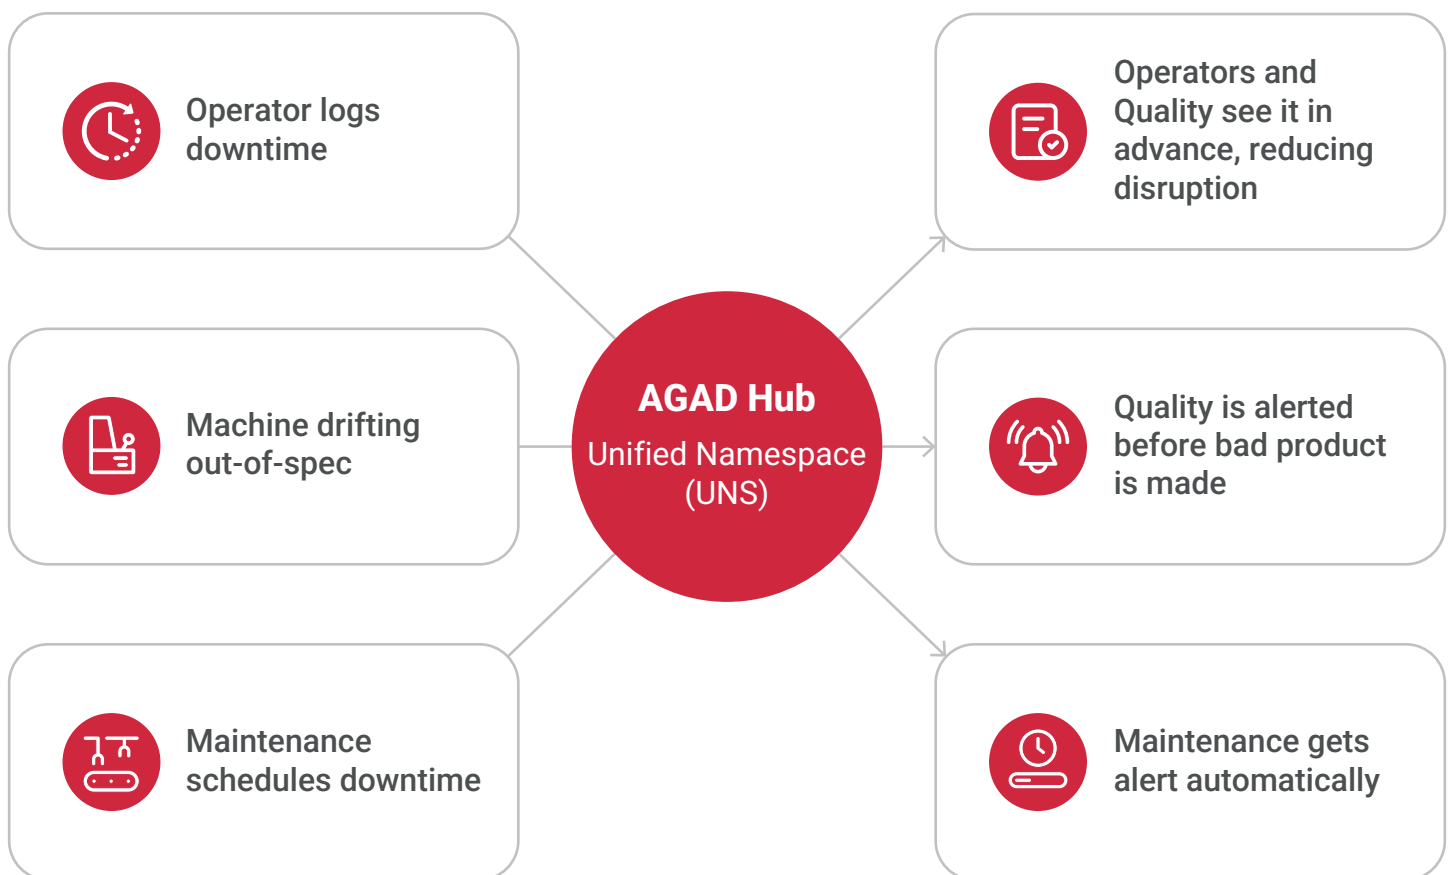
Operator logs downtime

Machine drifting out-of-spec

Maintenance schedules downtime

AGAD Hub

Unified Namespace (UNS)

Operators and Quality see it in advance, reducing disruption

Quality is alerted before bad product is made

Maintenance gets alert automatically